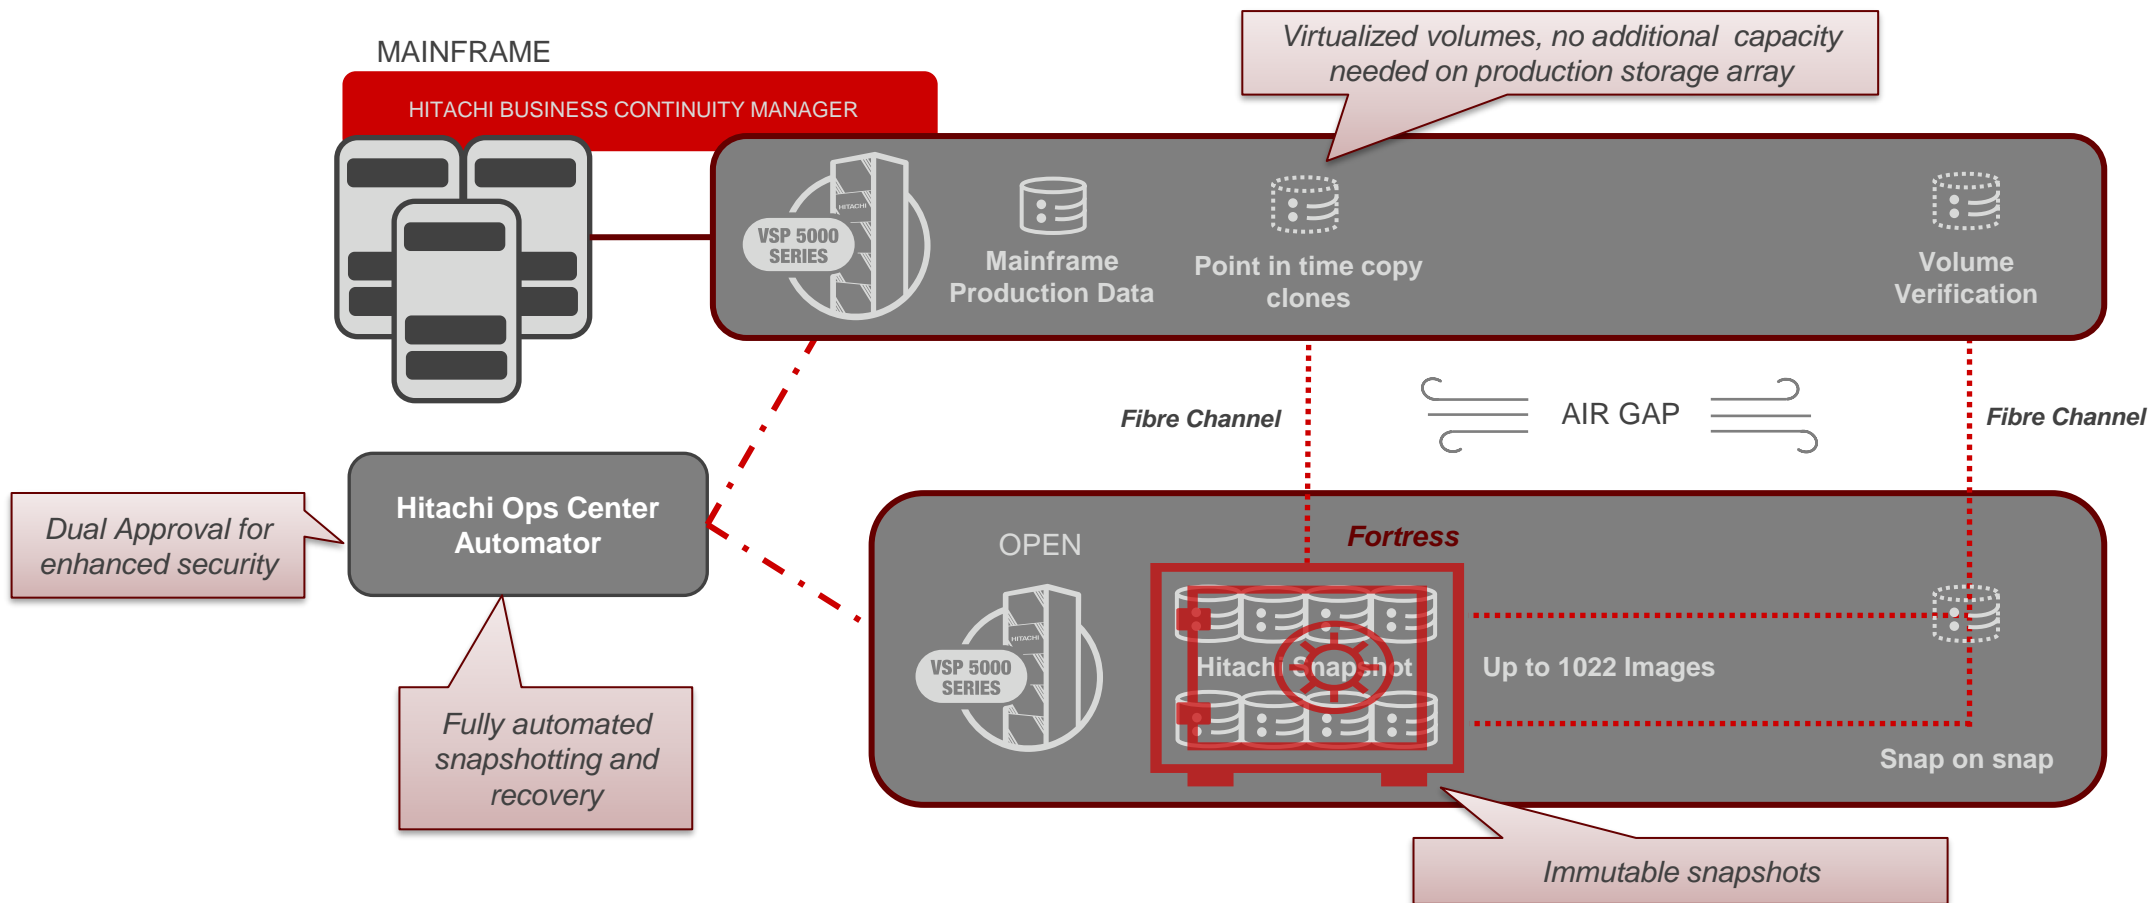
MAINFRAME

HITACHI BUSINESS CONTINUITY MANAGER

Virtualized volumes, no additional capacity needed on production storage array

VSP 5000 SERIES

HITACHI

Mainframe Production Data

Point in time copy clones

Volume Verification

Fibre Channel

AIR GAP

Fibre Channel

Dual Approval for enhanced security

Hitachi Ops Center Automator

Fully automated snapshotting and recovery

OPEN

Fortress

VSP 5000 SERIES

HITACHI

Hitachi Snapshot

Up to 1022 Images

Snap on snap

Immutable snapshots